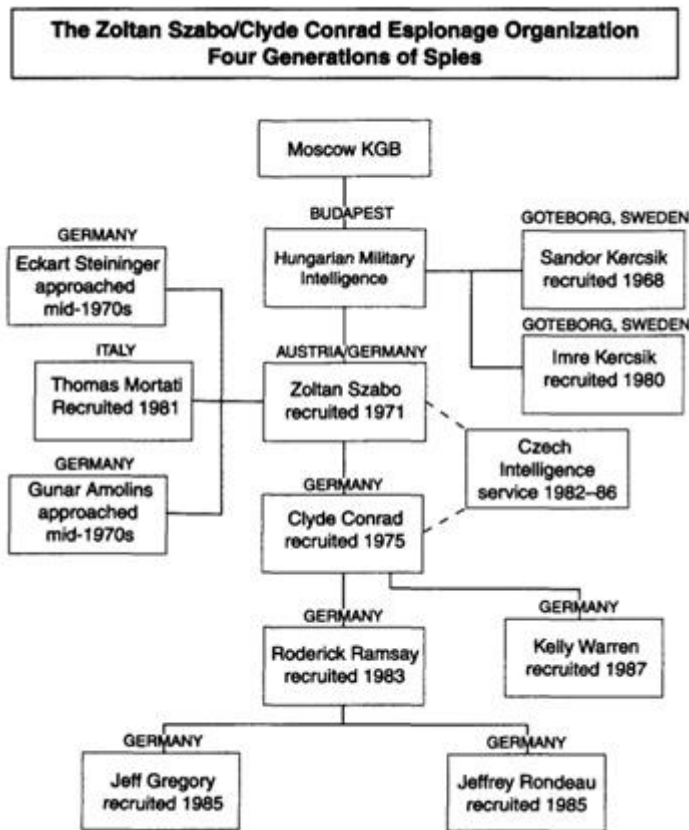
The Zoltan Szabo/Clyde Conrad Espionage Organization
Four Generations of Spies

Moscow KGB

BUDAPEST
Hungarian Military Intelligence

GOTEBORG, SWEDEN
Sandor Kercsik recruited 1968

GOTEBORG, SWEDEN
Imre Kercsik recruited 1980

GERMANY
Eckart Steininger approached mid-1970s

ITALY
Thomas Mortati Recruited 1981

GERMANY
Gunar Amolins approached mid-1970s

AUSTRIA/GERMANY
Zoltan Szabo recruited 1971

Czech Intelligence service 1982–86

GERMANY
Clyde Conrad recruited 1975

GERMANY
Roderick Ramsay recruited 1983

GERMANY
Kelly Warren recruited 1987

GERMANY
Jeff Gregory recruited 1985

GERMANY
Jeffrey Rondeau recruited 1985